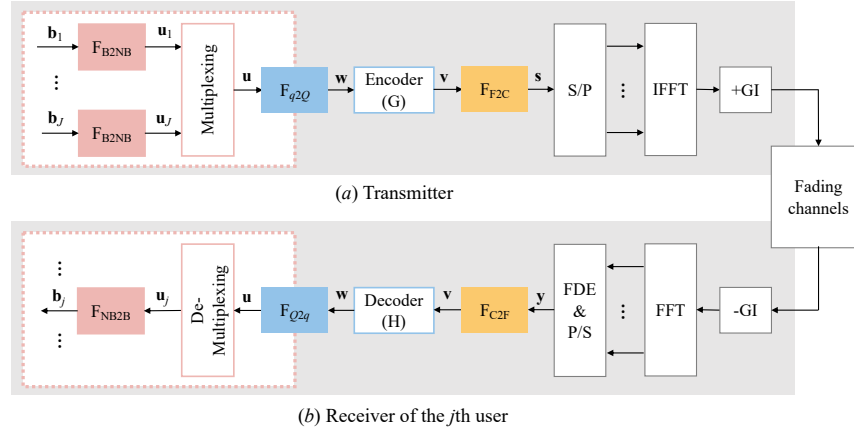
$\mathbf{b}_1$ $\mathrm{F}_{\mathrm{B2NB}}$ $\mathbf{u}_1$

⋮

$\mathbf{b}_J$ $\mathrm{F}_{\mathrm{B2NB}}$ $\mathbf{u}_J$

Multiplexing

$\mathbf{u}$ $\mathrm{F}_{q2Q}$ $\mathbf{w}$ Encoder (G) $\mathbf{v}$ $\mathrm{F}_{\mathrm{F2C}}$ $\mathbf{s}$ S/P ⋮ IFFT +GI

($a$) Transmitter

Fading channels

⋮

$\mathbf{b}_j$ $\mathrm{F}_{\mathrm{NB2B}}$ $\mathbf{u}_j$

⋮

De-Multiplexing

$\mathrm{F}_{Q2q}$ $\mathbf{w}$ Decoder (H) $\mathbf{v}$ $\mathrm{F}_{\mathrm{C2F}}$ $\mathbf{y}$ FDE & P/S ⋮ FFT -GI

($b$) Receiver of the $j$th user